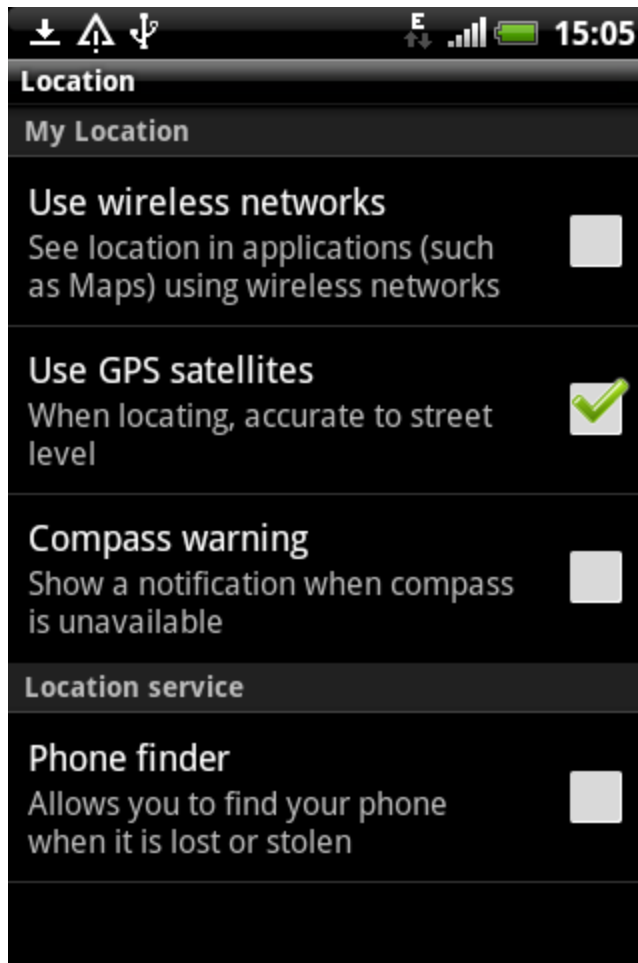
E 15:05

Location

My Location

Use wireless networks
See location in applications (such as Maps) using wireless networks

Use GPS satellites
When locating, accurate to street level

Compass warning
Show a notification when compass is unavailable

Location service

Phone finder
Allows you to find your phone when it is lost or stolen